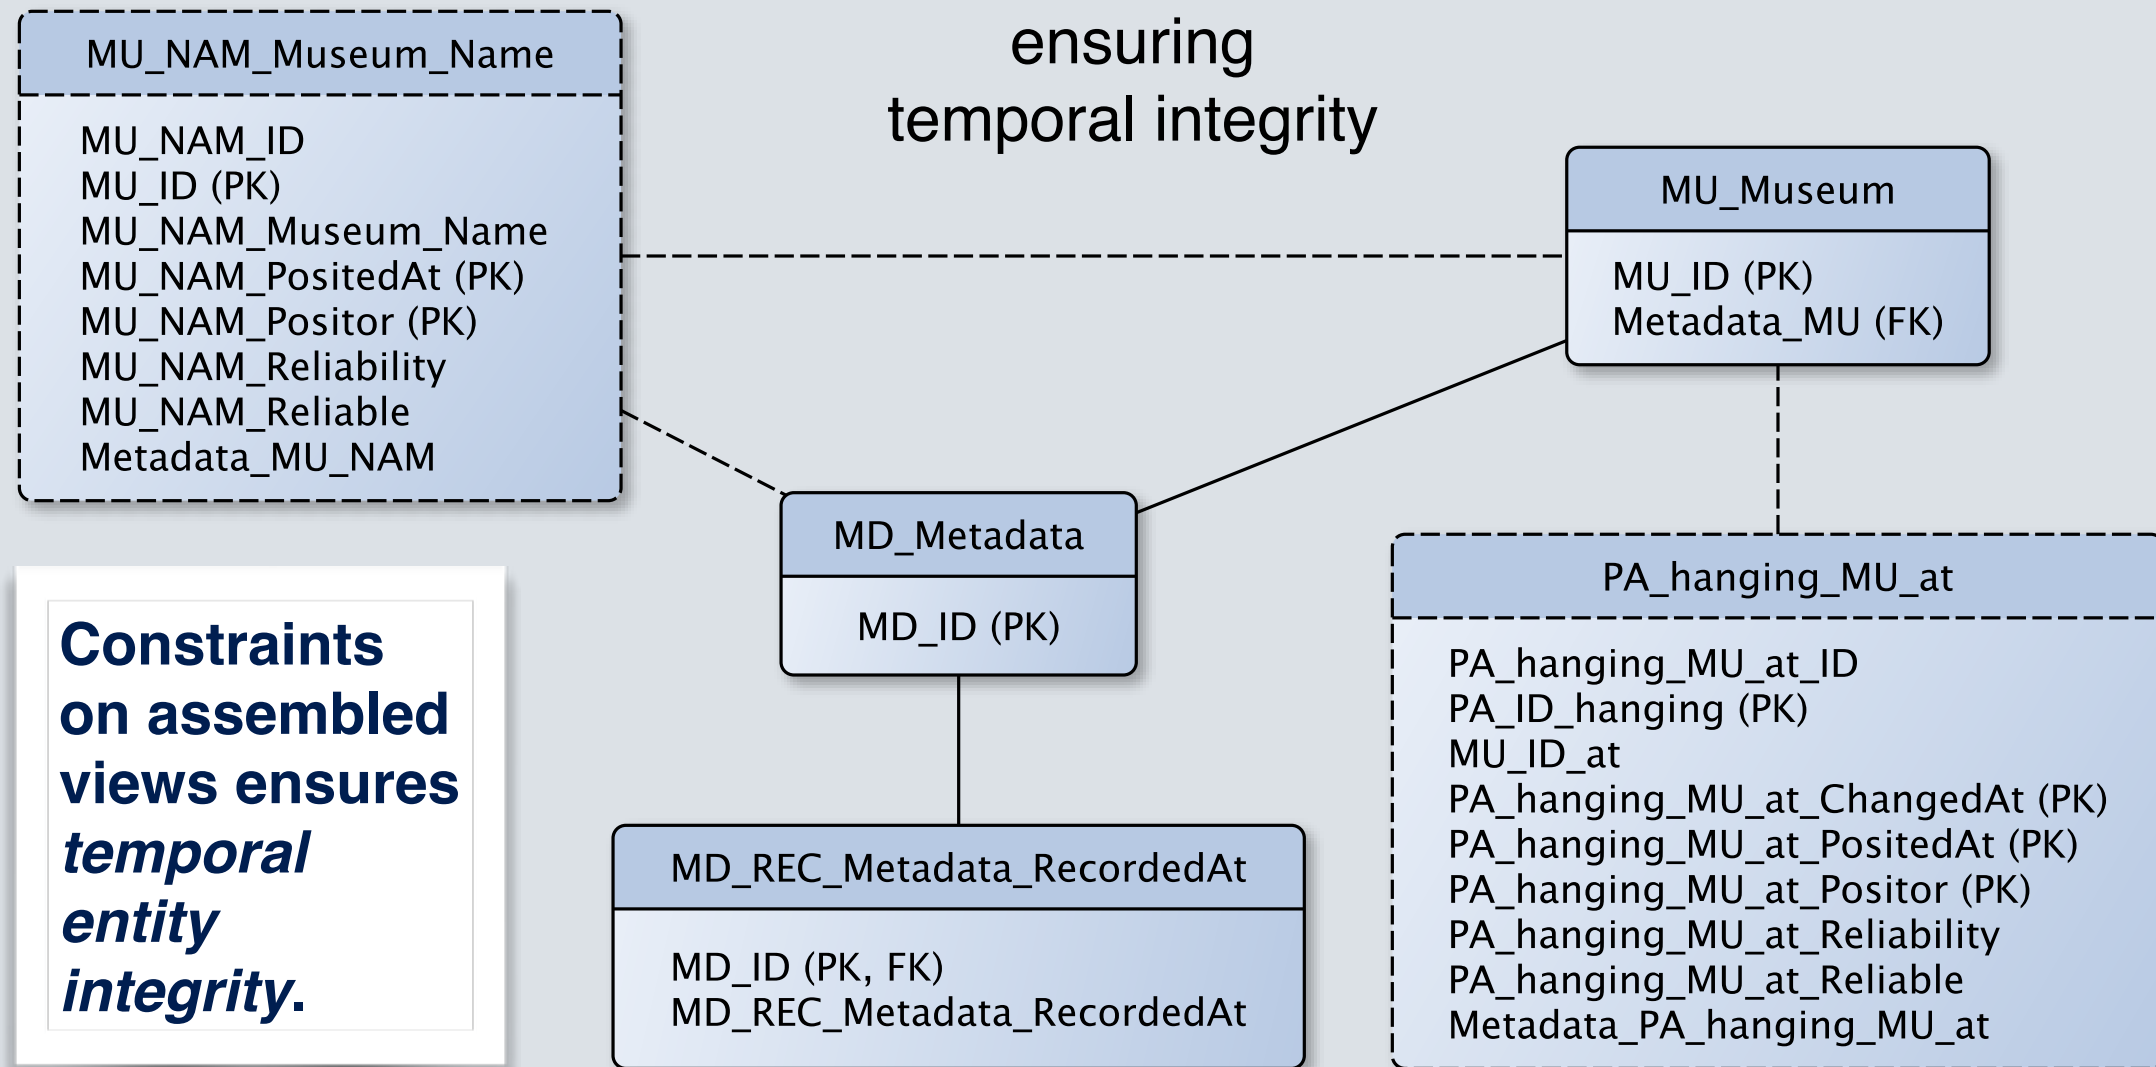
MU_NAM_Museum_Name

MU_NAM_ID
MU_ID (PK)
MU_NAM_Museum_Name
MU_NAM_PositedAt (PK)
MU_NAM_Positor (PK)
MU_NAM_Reliability
MU_NAM_Reliable
Metadata_MU_NAM

ensuring
temporal integrity

MU_Museum

MU_ID (PK)
Metadata_MU (FK)

MD_Metadata

MD_ID (PK)

Constraints on assembled views ensures *temporal entity integrity*.

MD_REC_Metadata_RecordedAt

MD_ID (PK, FK)
MD_REC_Metadata_RecordedAt

PA_hanging_MU_at

PA_hanging_MU_at_ID
PA_ID_hanging (PK)
MU_ID_at
PA_hanging_MU_at_ChangedAt (PK)
PA_hanging_MU_at_PositedAt (PK)
PA_hanging_MU_at_Positor (PK)
PA_hanging_MU_at_Reliability
PA_hanging_MU_at_Reliable
Metadata_PA_hanging_MU_at